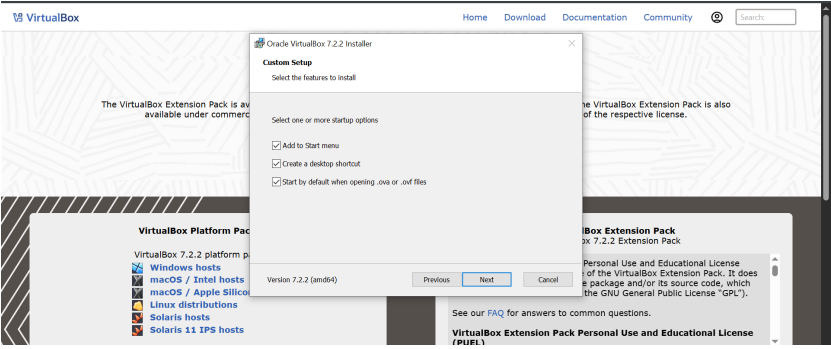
VirtualBox

Home Download Documentation Community

Search...

The VirtualBox Extension Pack is av available under commerc

e VirtualBox Extension Pack is also of the respective license.

Oracle VirtualBox 7.2.2 Installer

Custom Setup

Select the features to install

Select one or more startup options

Add to Start menu

Create a desktop shortcut

Start by default when opening .ova or .ovf files

Version 7.2.2 (amd64)

Previous Next Cancel

VirtualBox Platform Pack

VirtualBox 7.2.2 platform p

Windows hosts

macOS / Intel hosts

macOS / Apple Silico

Linux distributions

Solaris hosts

Solaris 11 IPS hosts

x Extension Pack

x 7.2.2 Extension Pack

Personal Use and Educational License e of the VirtualBox Extension Pack. It does e package and/or its source code, which the GNU General Public License "GPL").

See our FAQ for answers to common questions.

VirtualBox Extension Pack Personal Use and Educational License (PUEL)